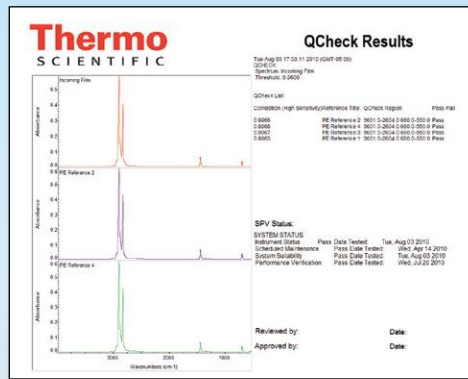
Thermo
SCIENTIFIC

QCheck Results

Tue Aug 03 17:03:11 2010 (GMT-05:00)
QCHECK
Spectrum: Incoming Film
Threshold: 0.9600

QCheck List

| Correlation (High Sensitivity) | Reference Title | QCheck Region | Pass/Fail |
|---|---|---|---|
| 0.9968 | PE Reference 2 | 3601.0-2604.0 660.0-550.0 | Pass |
| 0.9968 | PE Reference 4 | 3601.0-2604.0 660.0-550.0 | Pass |
| 0.9967 | PE Reference 3 | 3601.0-2604.0 660.0-550.0 | Pass |
| 0.9965 | PE Reference 1 | 3601.0-2604.0 660.0-550.0 | Pass |

SPV Status:

SYSTEM STATUS
Instrument Status Pass Date Tested: Tue, Aug 03 2010
Scheduled Maintenance Pass Date Tested: Wed, Apr 14 2010
System Suitability Pass Date Tested: Tue, Aug 03 2010
Performance Verification Pass Date Tested: Wed, Jul 28 2010

Reviewed by: Date:

Approved by: Date:

Incoming Film
PE Reference 2
PE Reference 4
Absorbance
Absorbance
Absorbance
0.5
0.4
0.3
0.2
0.1
0.5
0.4
0.3
0.2
0.1
0.5
0.4
0.3
0.2
0.1
3000
2000
1000
Wavenumbers (cm-1)